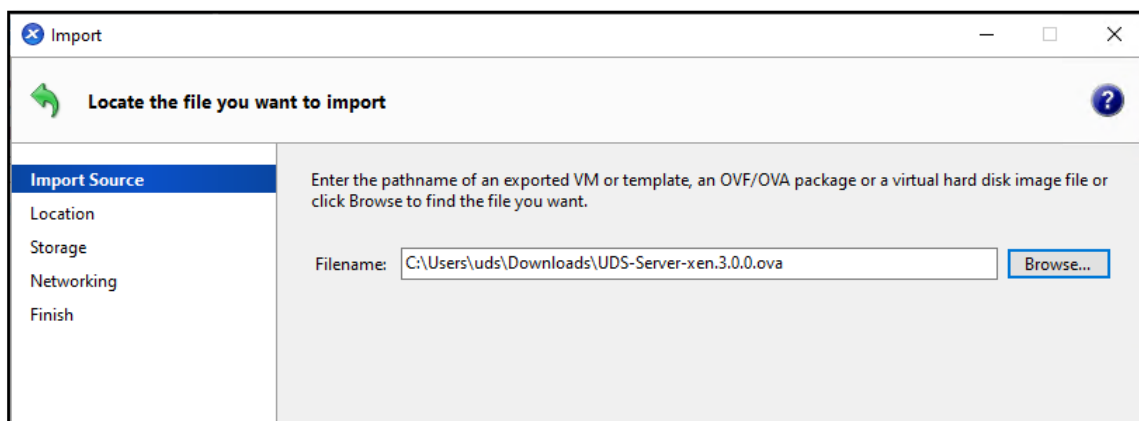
Import

Locate the file you want to import

Import Source
Location
Storage
Networking
Finish

Enter the pathname of an exported VM or template, an OVF/OVA package or a virtual hard disk image file or click Browse to find the file you want.

Filename: C:\Users\uds\Downloads\UDS-Server-xen.3.0.0.ova

Browse...